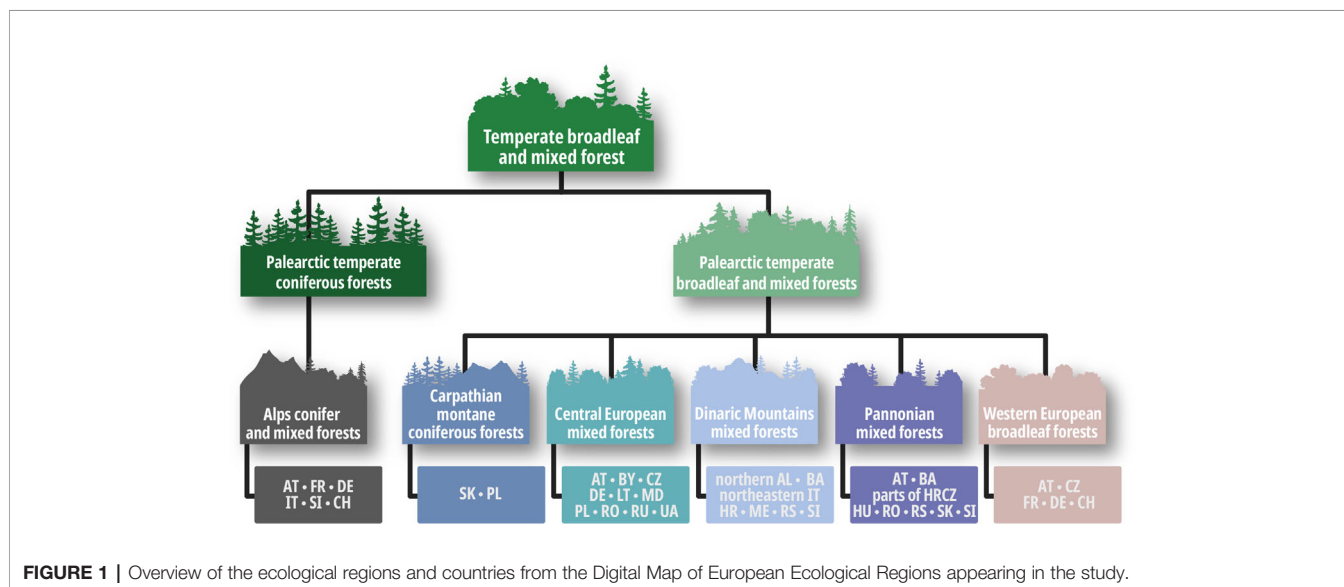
Temperate broadleaf and mixed forest

Palearctic temperate coniferous forests

Palearctic temperate broadleaf and mixed forests

Alps conifer and mixed forests

AT • FR • DE
IT • SI • CH

Carpathian montane coniferous forests

SK • PL

Central European mixed forests

AT • BY • CZ
DE • LT • MD
PL • RO • RU • UA

Dinaric Mountains mixed forests

northern AL • BA
northeastern IT
HR • ME • RS • SI

Pannonian mixed forests

AT • BA
parts of HRCZ
HU • RO • RS • SK • SI

Western European broadleaf forests

AT • CZ
FR • DE • CH

FIGURE 1 | Overview of the ecological regions and countries from the Digital Map of European Ecological Regions appearing in the study.